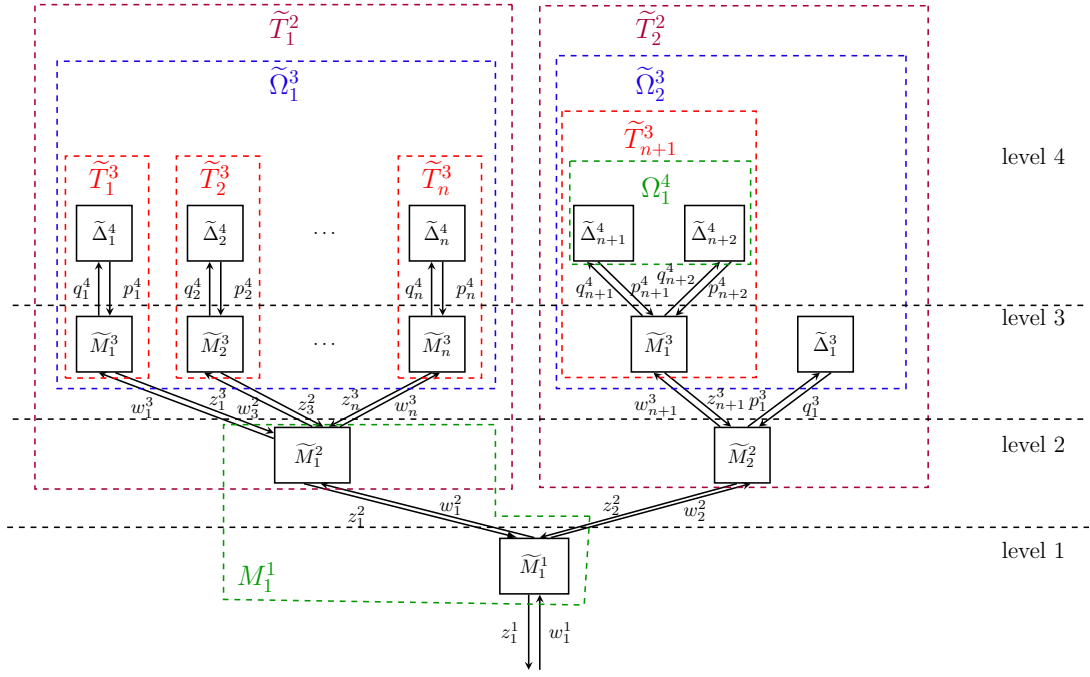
$\widetilde{T}_1^2$

$\widetilde{\Omega}_1^3$

$\widetilde{T}_1^3$ $\widetilde{T}_2^3$ $\widetilde{T}_n^3$

$\widetilde{\Delta}_1^4$ $\widetilde{\Delta}_2^4$ $\cdots$ $\widetilde{\Delta}_n^4$

$q_1^4$ $p_1^4$ $q_2^4$ $p_2^4$ $q_n^4$ $p_n^4$

$\widetilde{M}_1^3$ $\widetilde{M}_2^3$ $\cdots$ $\widetilde{M}_n^3$

$w_1^3$ $z_1^3$ $w_3^2$ $z_3^2$ $z_n^3$ $w_n^3$

$\widetilde{M}_1^2$

$\widetilde{T}_2^2$

$\widetilde{\Omega}_2^3$

$\widetilde{T}_{n+1}^3$

$\Omega_1^4$

$\widetilde{\Delta}_{n+1}^4$ $\widetilde{\Delta}_{n+2}^4$

$q_{n+1}^4$ $p_{n+1}^4$ $q_{n+2}^4$ $p_{n+2}^4$

$\widetilde{M}_1^3$ $\widetilde{\Delta}_1^3$

$w_{n+1}^3$ $z_{n+1}^3$ $p_1^3$ $q_1^3$

$\widetilde{M}_2^2$

level 4

level 3

level 2

level 1

$z^2$ $w_1^2$ $z_2^2$ $w_2^2$

$M_1^1$

$\widetilde{M}_1^1$

$z_1^1$ $w_1^1$